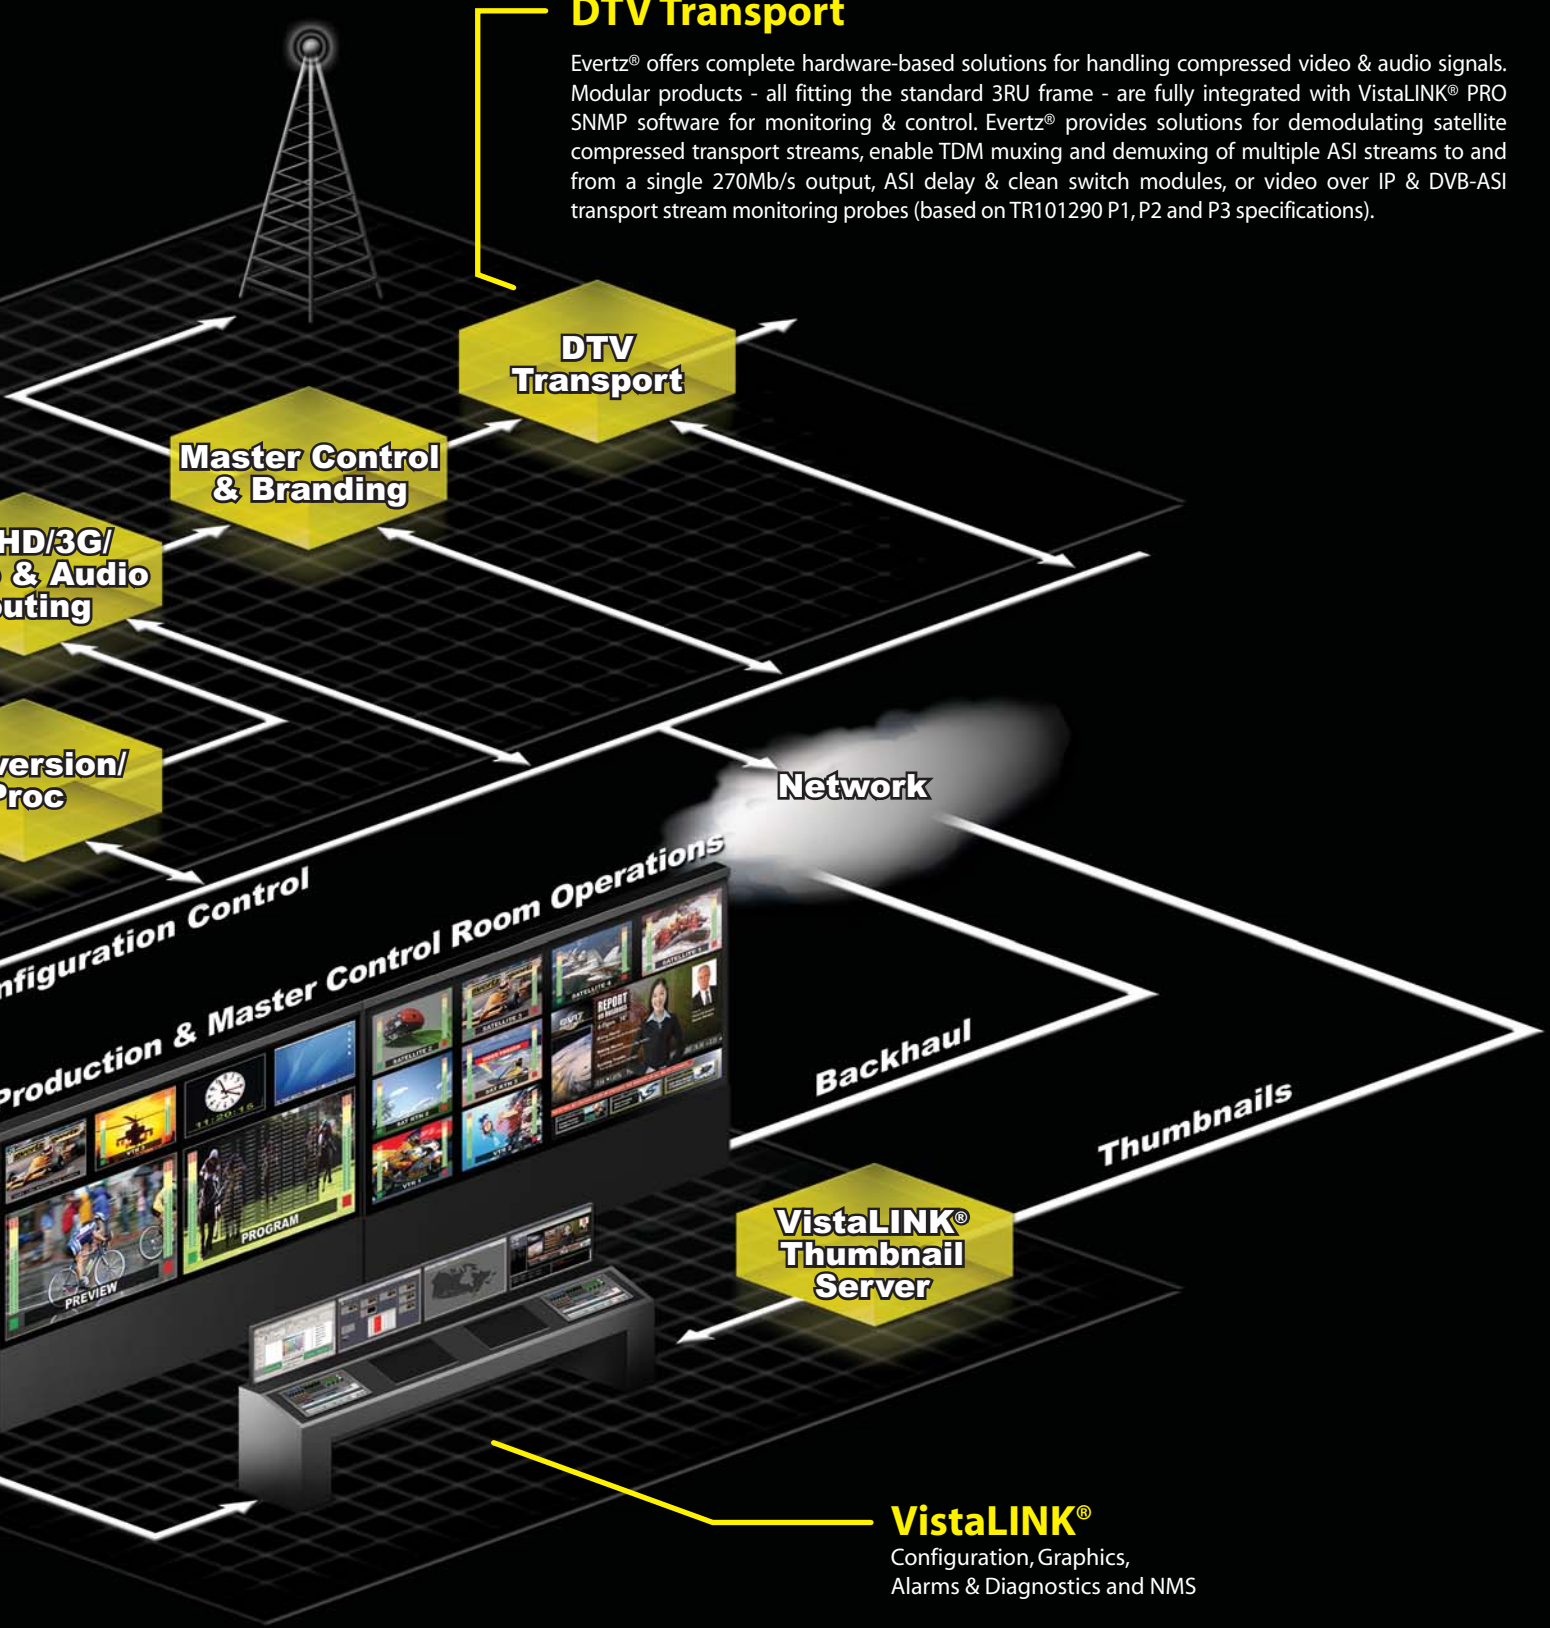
DTV Transport

Evertz® offers complete hardware-based solutions for handling compressed video & audio signals. Modular products - all fitting the standard 3RU frame - are fully integrated with VistaLINK® PRO SNMP software for monitoring & control. Evertz® provides solutions for demodulating satellite compressed transport streams, enable TDM muxing and demuxing of multiple ASI streams to and from a single 270Mb/s output, ASI delay & clean switch modules, or video over IP & DVB-ASI transport stream monitoring probes (based on TR101290 P1, P2 and P3 specifications).

DTV Transport

Master Control & Branding

HD/3G/ & Audio uting

ersion/ Proc

Network

nfiguration Control

Production & Master Control Room Operations

Backhaul

Thumbnails

VistaLINK® Thumbnail Server

PROGRAM

PREVIEW

VistaLINK®

Configuration, Graphics, Alarms & Diagnostics and NMS